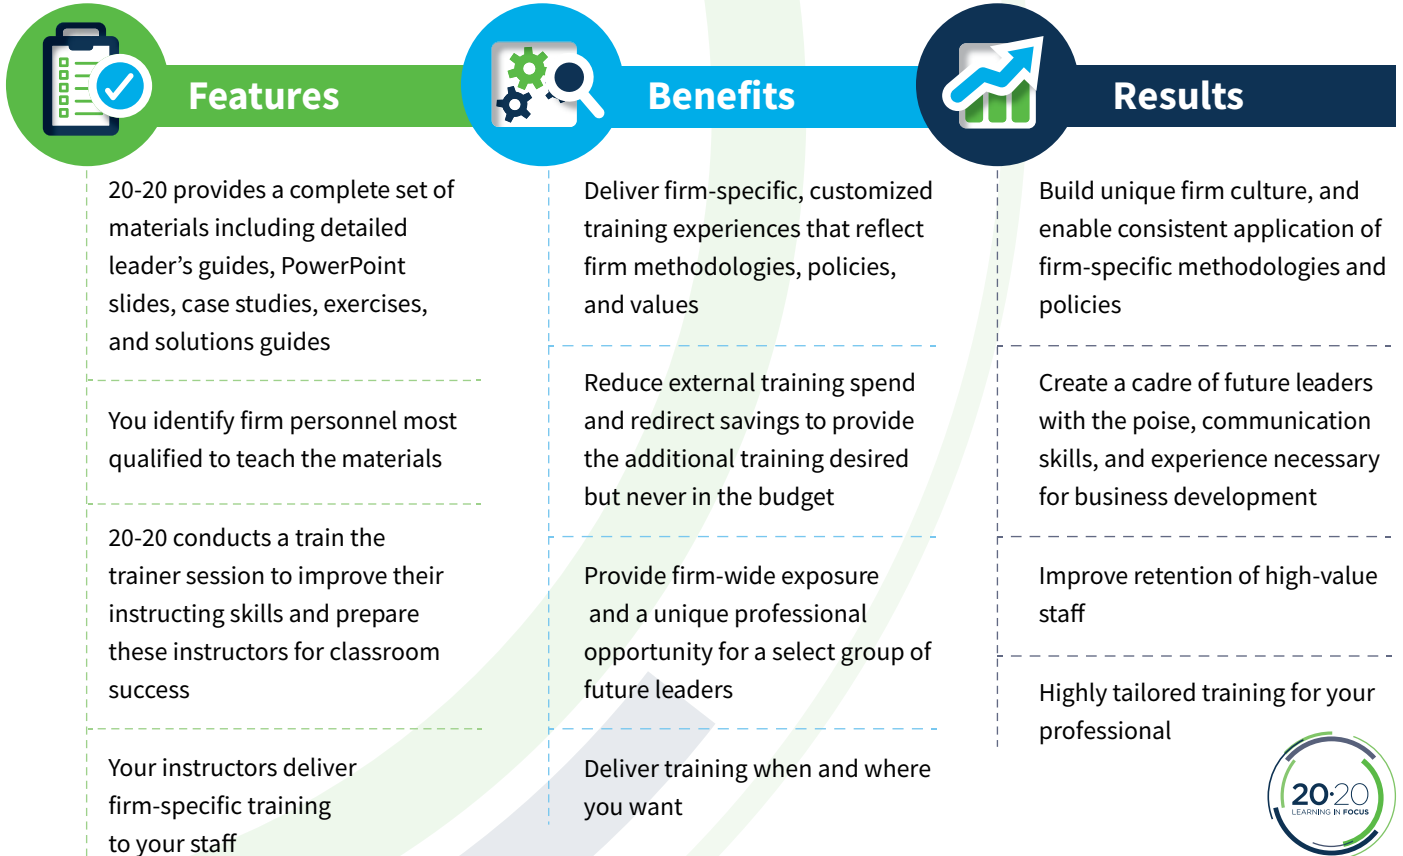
Features

20-20 provides a complete set of materials including detailed leader's guides, PowerPoint slides, case studies, exercises, and solutions guides

You identify firm personnel most qualified to teach the materials

20-20 conducts a train the trainer session to improve their instructing skills and prepare these instructors for classroom success

Your instructors deliver firm-specific training to your staff

Benefits

Deliver firm-specific, customized training experiences that reflect firm methodologies, policies, and values

Reduce external training spend and redirect savings to provide the additional training desired but never in the budget

Provide firm-wide exposure and a unique professional opportunity for a select group of future leaders

Deliver training when and where you want

Results

Build unique firm culture, and enable consistent application of firm-specific methodologies and policies

Create a cadre of future leaders with the poise, communication skills, and experience necessary for business development

Improve retention of high-value staff

Highly tailored training for your professional

20·20 LEARNING IN FOCUS